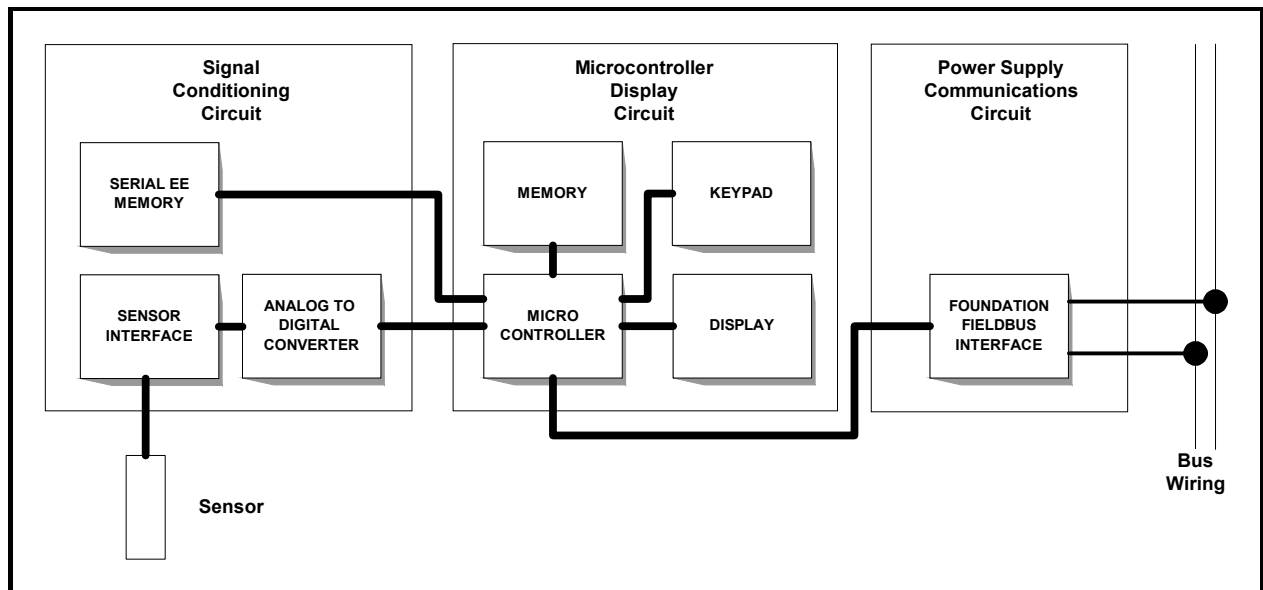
Signal Conditioning Circuit

SERIAL EE MEMORY

SENSOR INTERFACE

ANALOG TO DIGITAL CONVERTER

Microcontroller Display Circuit

MEMORY

KEYPAD

MICRO CONTROLLER

DISPLAY

Power Supply Communications Circuit

FOUNDATION FIELDBUS INTERFACE

Bus Wiring

Sensor